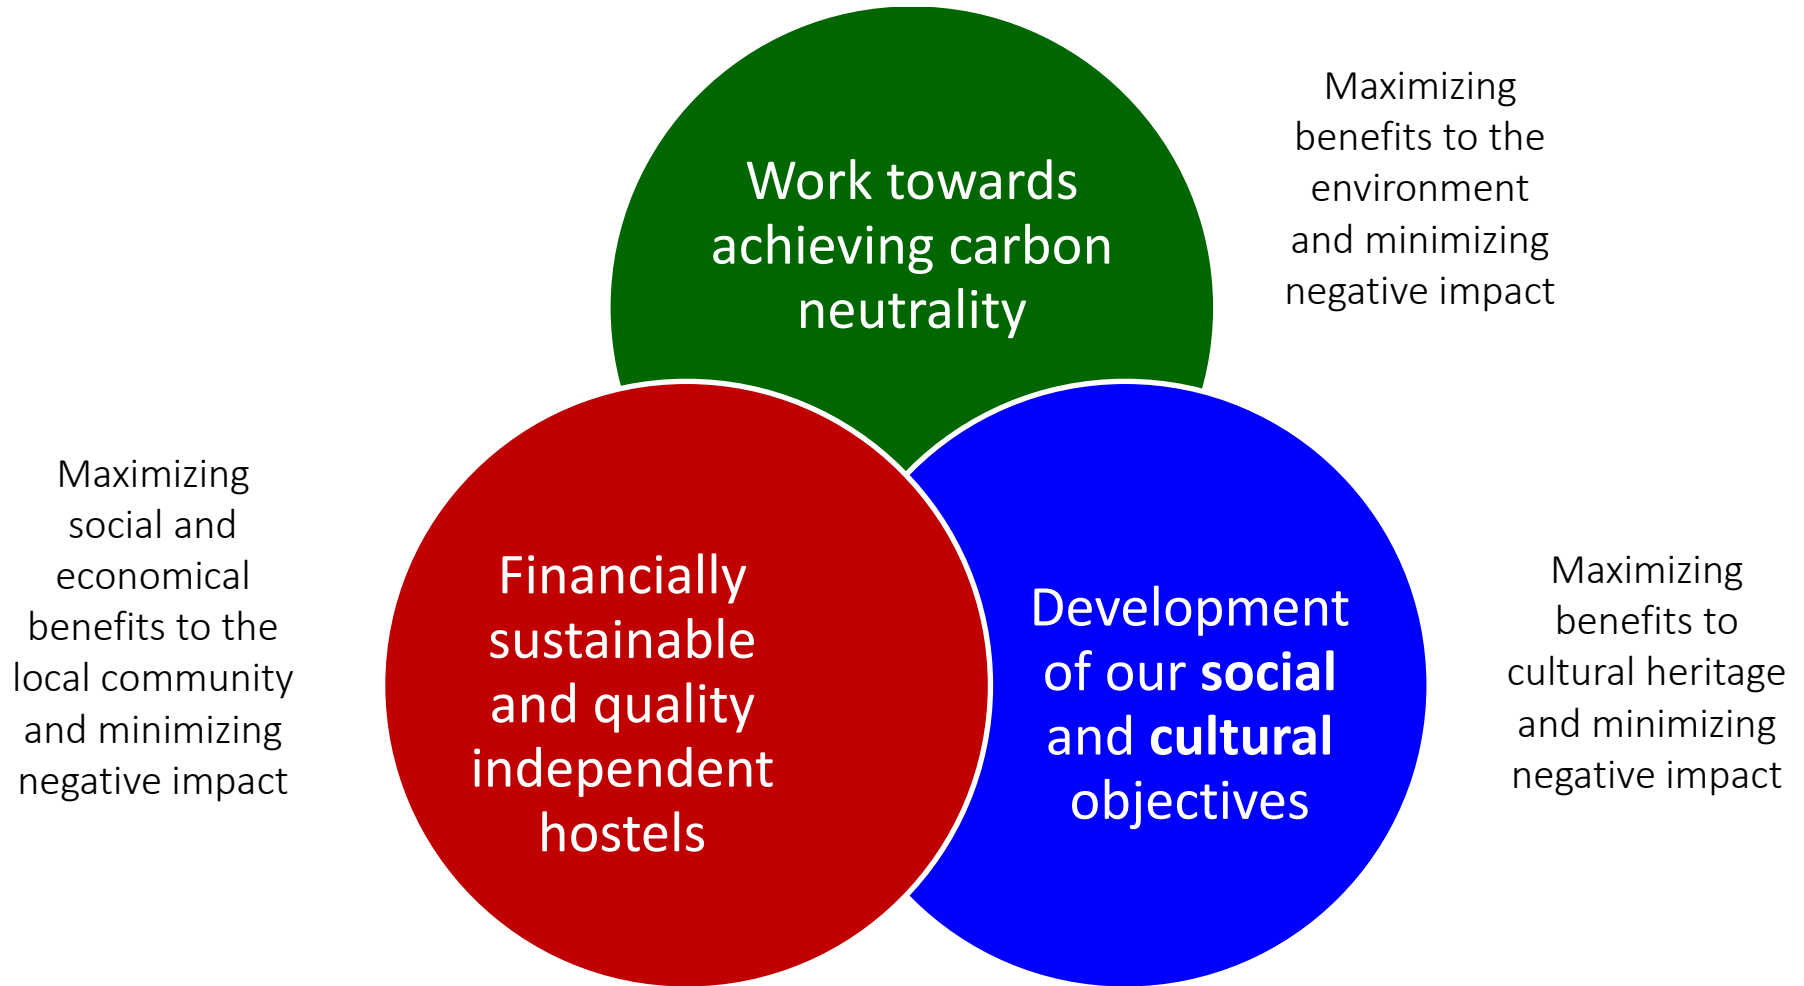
Work towards achieving carbon neutrality

Maximizing benefits to the environment and minimizing negative impact

Maximizing social and economical benefits to the local community and minimizing negative impact

Financially sustainable and quality independent hostels

Development of our social and cultural objectives

Maximizing benefits to cultural heritage and minimizing negative impact